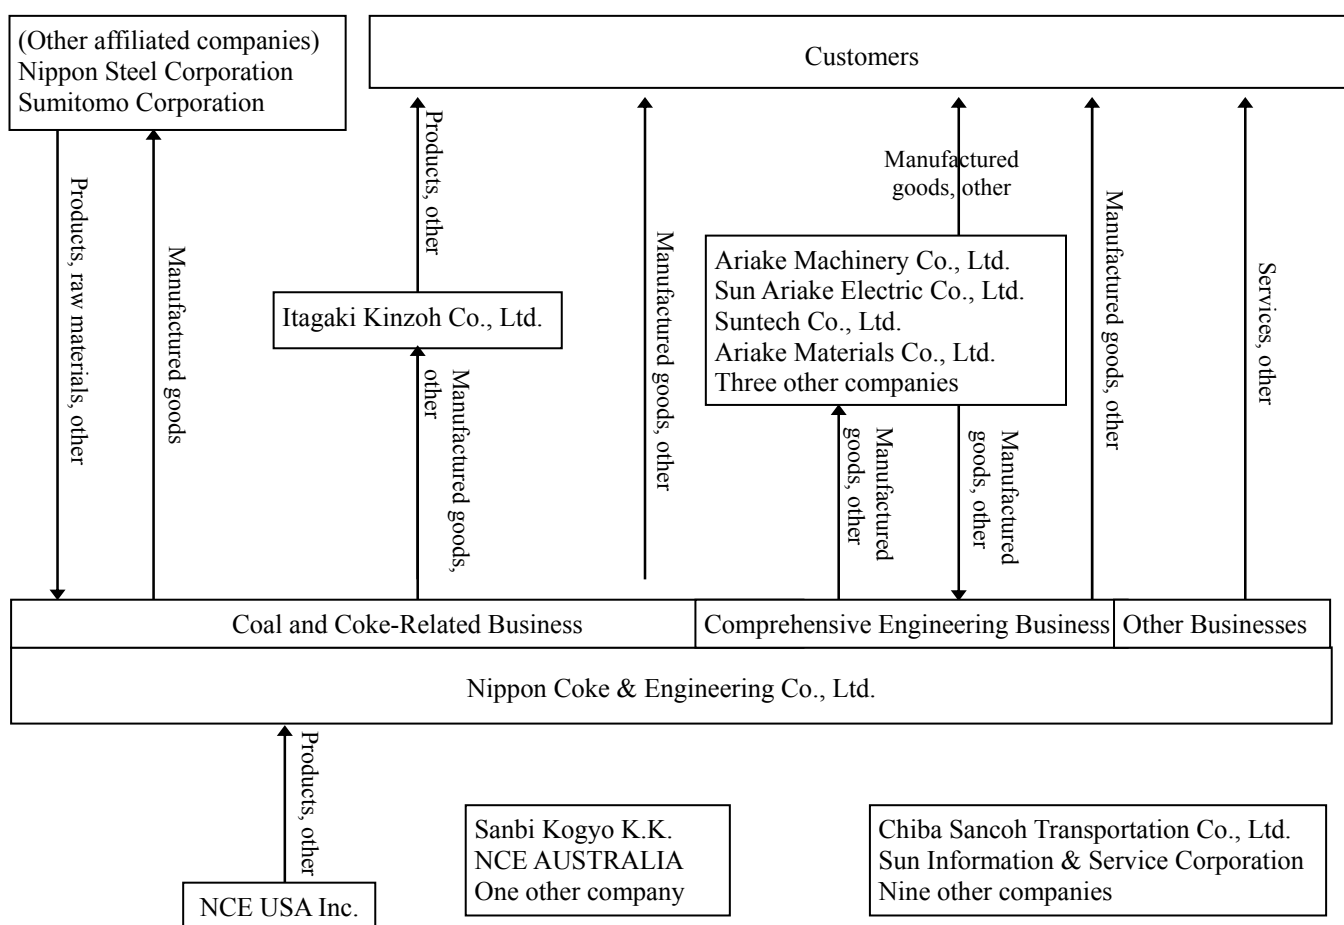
(Other affiliated companies)
Nippon Steel Corporation
Sumitomo Corporation

Customers

Products, raw materials, other

Manufactured goods

Products, other

Itagaki Kinzoh Co., Ltd.

Manufactured goods, other

Manufactured goods, other

Manufactured goods, other

Ariake Machinery Co., Ltd.
Sun Ariake Electric Co., Ltd.
Suntech Co., Ltd.
Ariake Materials Co., Ltd.
Three other companies

Manufactured goods, other

Manufactured goods, other

Manufactured goods, other

Services, other

Coal and Coke-Related Business

Comprehensive Engineering Business

Other Businesses

Nippon Coke & Engineering Co., Ltd.

Products, other

NCE USA Inc.

Sanbi Kogyo K.K.
NCE AUSTRALIA
One other company

Chiba Sancoh Transportation Co., Ltd.
Sun Information & Service Corporation
Nine other companies